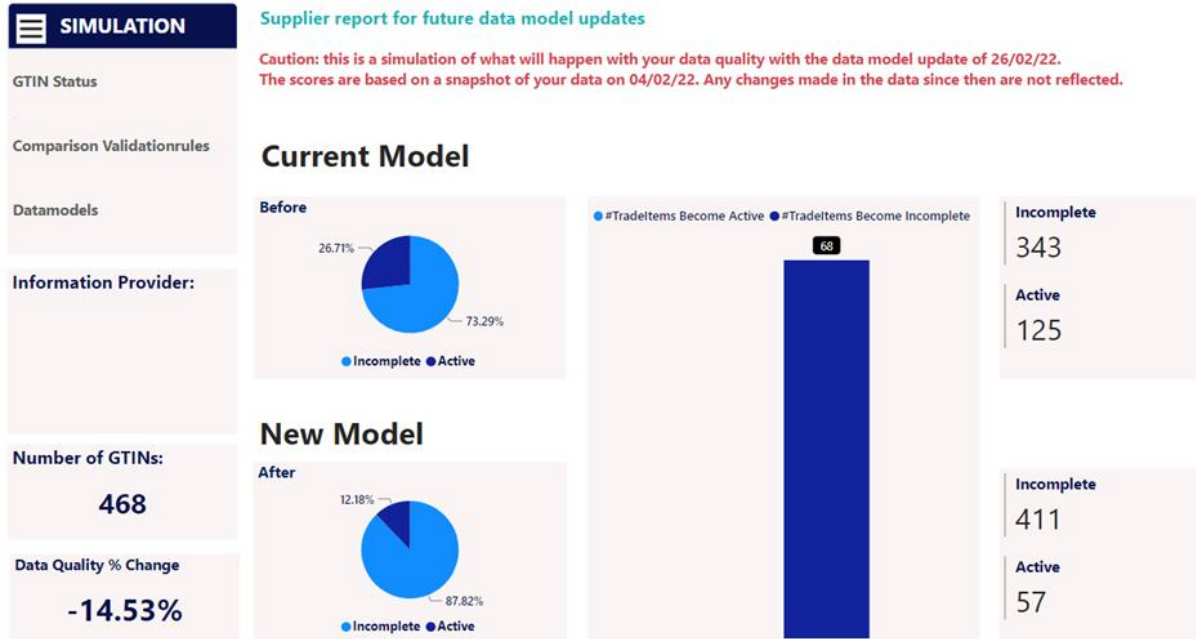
SIMULATION

GTIN Status

Comparison Validationrules

Datamodels

Information Provider:

Number of GTINs:

468

Data Quality % Change

-14.53%

Supplier report for future data model updates

Caution: this is a simulation of what will happen with your data quality with the data model update of 26/02/22.
The scores are based on a snapshot of your data on 04/02/22. Any changes made in the data since then are not reflected.

Current Model

Before

26.71%

73.29%

Incomplete Active

New Model

After

12.18%

87.82%

Incomplete Active

#TradeItems Become Active #TradeItems Become Incomplete

68

Incomplete
343

Active
125

Incomplete
411

Active
57